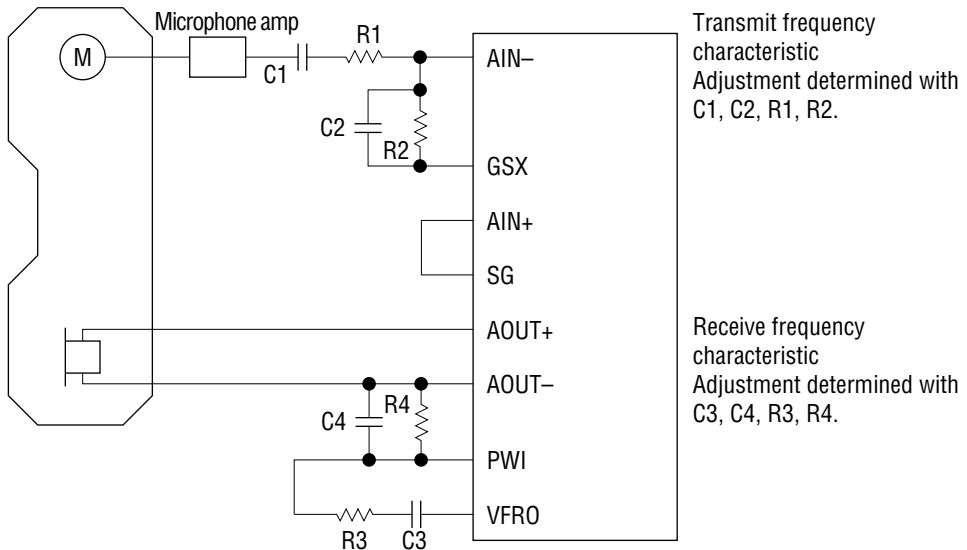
M

Microphone amp

C1

R1

C2

R2

AIN–

GSX

AIN+

SG

AOUT+

AOUT–

C4

R4

PWI

VFRO

R3

C3

Transmit frequency characteristic Adjustment determined with C1, C2, R1, R2.

Receive frequency characteristic Adjustment determined with C3, C4, R3, R4.